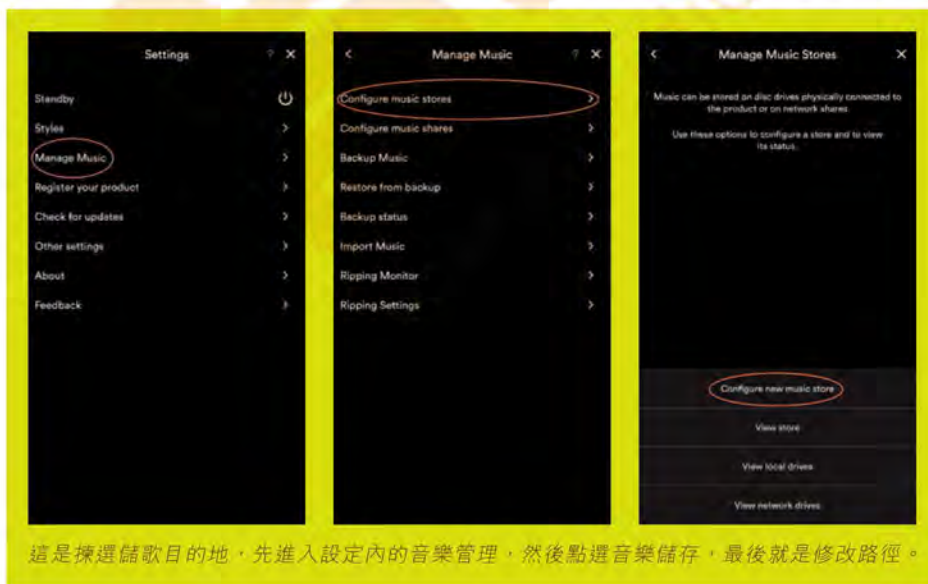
Settings ? ✕

Standby
Styles
Manage Music
Register your product
Check for updates
Other settings
About
Feedback

< Manage Music ? ✕

Configure music stores
Configure music shares
Backup Music
Restore from backup
Backup status
Import Music
Ripping Monitor
Ripping Settings

< Manage Music Stores ✕

Music can be stored on disc drives physically connected to the product or on network shares.

Use these options to configure a store and to view its status.

Configure new music store
View store
View local drives
View network drives

這是揀選儲歌目的地，先進入設定內的音樂管理，然後點選音樂儲存，最後就是修改路徑。